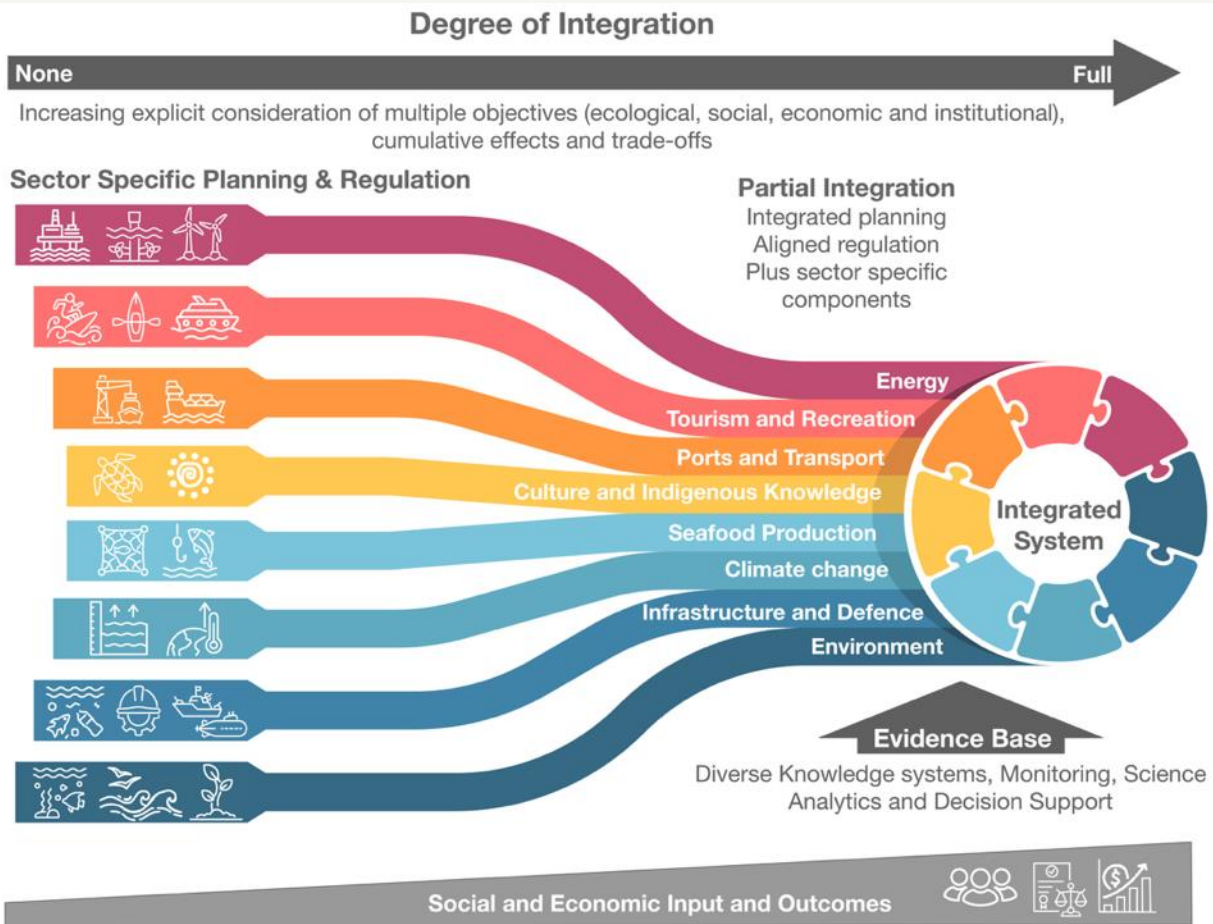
Degree of Integration

None

Full

Increasing explicit consideration of multiple objectives (ecological, social, economic and institutional), cumulative effects and trade-offs

Sector Specific Planning & Regulation

Partial Integration
Integrated planning
Aligned regulation
Plus sector specific components

Energy
Tourism and Recreation
Ports and Transport
Culture and Indigenous Knowledge
Seafood Production
Climate change
Infrastructure and Defence
Environment

Integrated System

Evidence Base
Diverse Knowledge systems, Monitoring, Science Analytics and Decision Support

Social and Economic Input and Outcomes